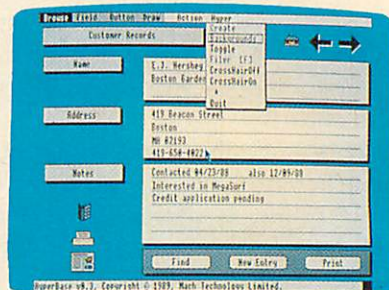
Browse Field Button Draw Action Hyper

Customer Records

Create
Background
Toggle
Filter [F]
CrossHairOff
CrossHairOn
*
Quit

Name

E.J. Hershey
Boston Garden

Address

419 Beacon Street
Boston
MA 02193
413-658-4022

Notes

Contacted 04/23/89 also 12/09/89
Interested in MegaSuri
Credit application pending

Find

New Entry

Print

HyperBase v9.3. Copyright © 1989. Mach Technology Limited.